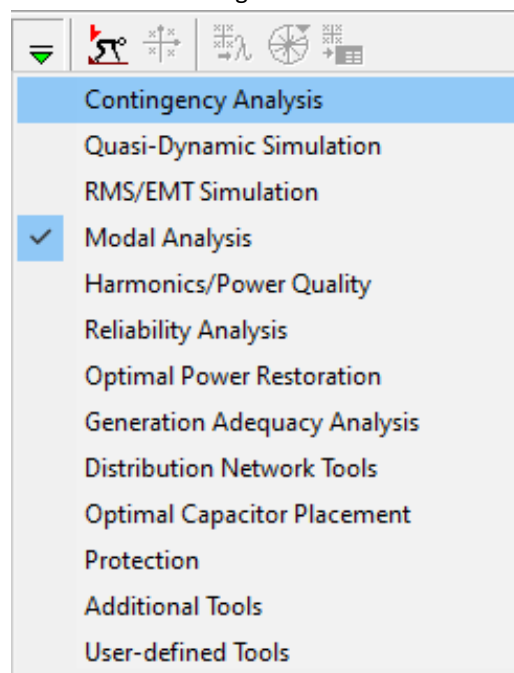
Contingency Analysis
Quasi-Dynamic Simulation
RMS/EMT Simulation
Modal Analysis
Harmonics/Power Quality
Reliability Analysis
Optimal Power Restoration
Generation Adequacy Analysis
Distribution Network Tools
Optimal Capacitor Placement
Protection
Additional Tools
User-defined Tools